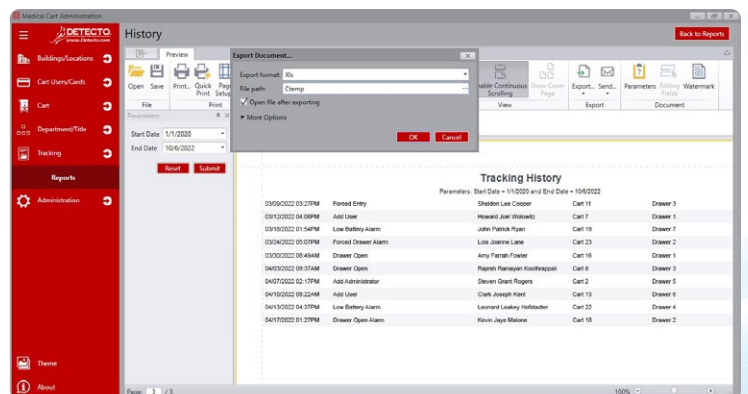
Medical Cart Administration

DETECTO
www.Detecto.com

Buildings/Locations
Cart Users/Cards
Cart
Department/Title
Tracking
Reports
Administration
Theme
About

History

Back to Reports

Preview

Open Save
File

Print... Quick Print Page Setup
Print

Parameters

Start Date 1/1/2020
End Date 10/6/2022

Reset Submit

Export Document...

Export format: Xls
File path: C:\temp
Open file after exporting
More Options

OK Cancel

Enable Continuous Scrolling Show Cover Page
View

Export... Send...
Export

Parameters Editing Fields Watermark
Document

Tracking History

Parameters: Start Date = 1/1/2020 and End Date = 10/6/2022

| | | | | |
|---|---|---|---|---|
| 03/09/2022 03:27PM | Forced Entry | Sheldon Lee Cooper | Cart 11 | Drawer 3 |
| 03/12/2022 04:09PM | Add User | Howard Joel Wolowitz | Cart 7 | Drawer 1 |
| 03/15/2022 01:54PM | Low Battery Alarm | John Patrick Ryan | Cart 19 | Drawer 7 |
| 03/24/2022 05:07PM | Forced Drawer Alarm | Lois Joanne Lane | Cart 23 | Drawer 2 |
| 03/30/2022 08:49AM | Drawer Open | Amy Farrah Fowler | Cart 16 | Drawer 1 |
| 04/03/2022 09:37AM | Drawer Open | Rajesh Ramayan Koothrappali | Cart 9 | Drawer 3 |
| 04/07/2022 02:17PM | Add Administrator | Steven Grant Rogers | Cart 2 | Drawer 5 |
| 04/10/2022 08:22AM | Add User | Clark Joseph Kent | Cart 13 | Drawer 6 |
| 04/13/2022 04:37PM | Low Battery Alarm | Leonard Leakey Hofstadter | Cart 22 | Drawer 4 |
| 04/17/2022 01:27PM | Drawer Open Alarm | Kevin Jaye Malone | Cart 18 | Drawer 2 |

Page: 1 / 3

100%